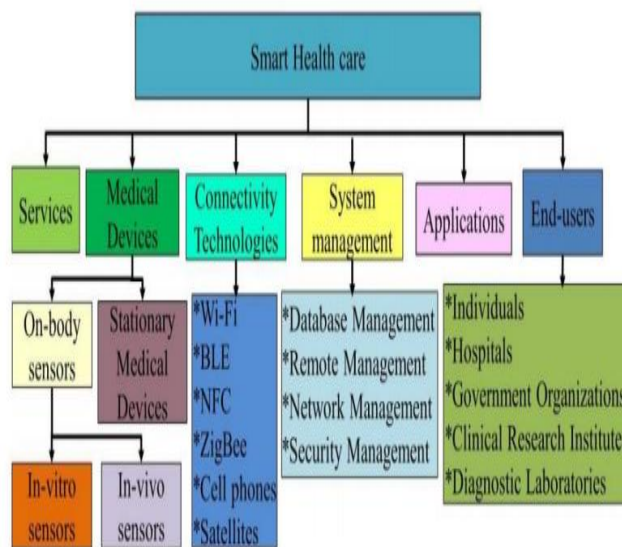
Smart Health care

Services

Medical Devices

Connectivity Technologies

System management

Applications

End-users

On-body sensors

Stationary Medical Devices

In-vitro sensors

In-vivo sensors

*Wi-Fi
*BLE
*NFC
*ZigBee
*Cell phones
*Satellites

*Database Management
*Remote Management
*Network Management
*Security Management

*Individuals
*Hospitals
*Government Organizations
*Clinical Research Institute
*Diagnostic Laboratories